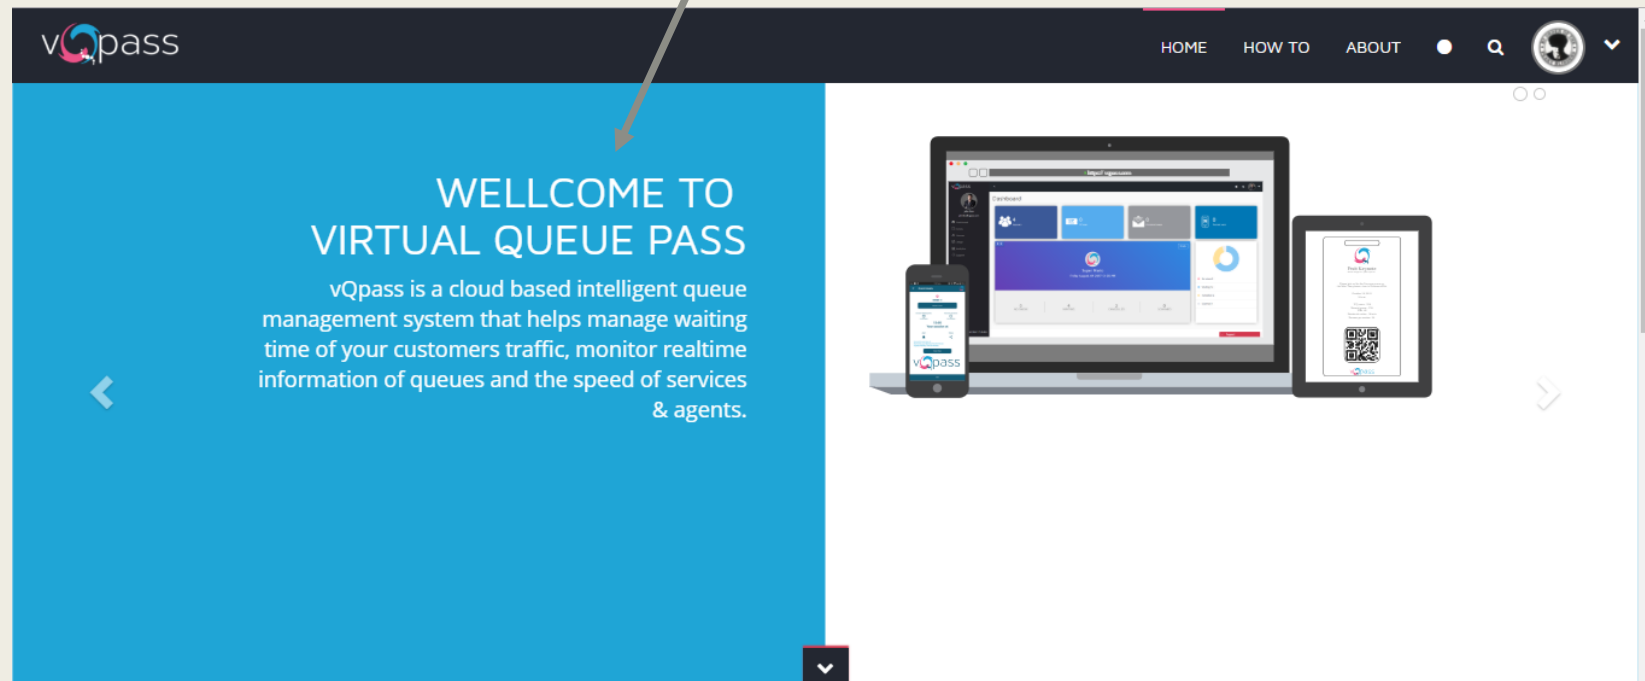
vQpass

HOME HOW TO ABOUT

WELLCOME TO VIRTUAL QUEUE PASS

vQpass is a cloud based intelligent queue management system that helps manage waiting time of your customers traffic, monitor realtime information of queues and the speed of services & agents.

Dashboard

vQpass